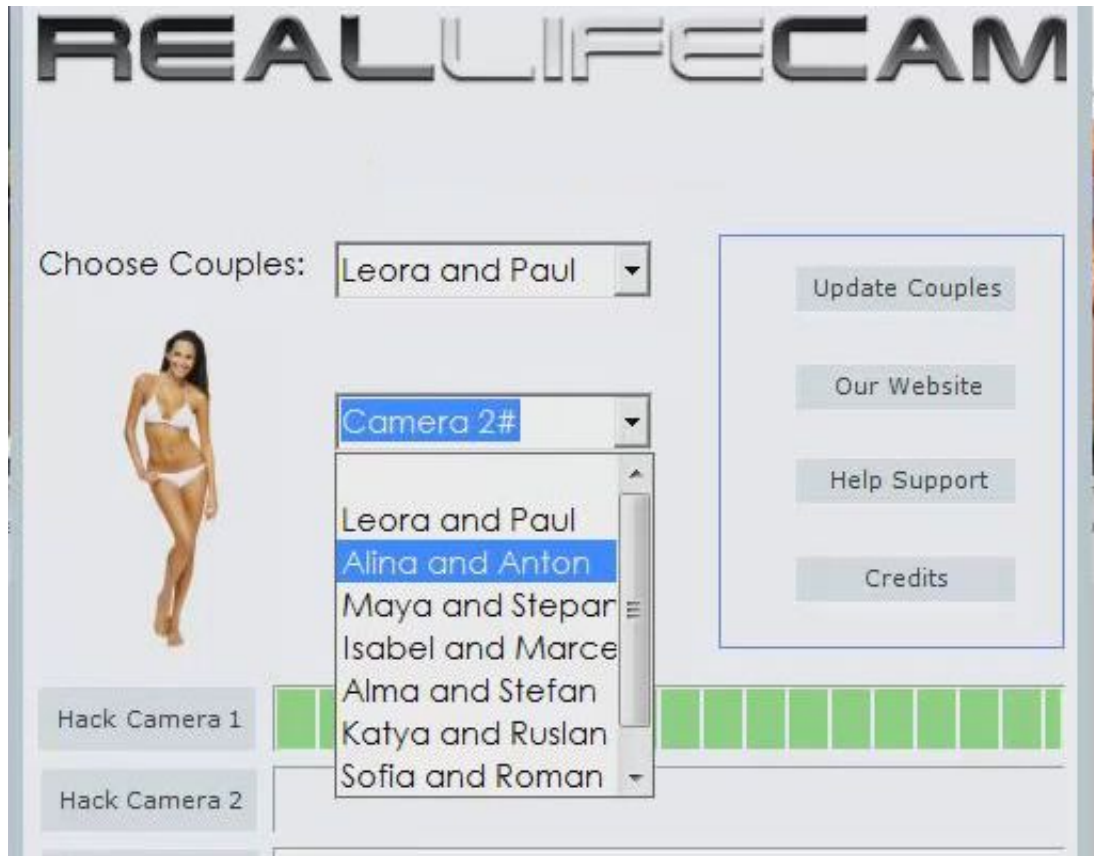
REALLIFECAM

Choose Couples: Leora and Paul

Update Couples

Our Website

Help Support

Credits

Camera 2#

Leora and Paul
Alina and Anton
Maya and Stepan
Isabel and Marce
Alma and Stefan
Katya and Ruslan
Sofia and Roman

Hack Camera 1

Hack Camera 2